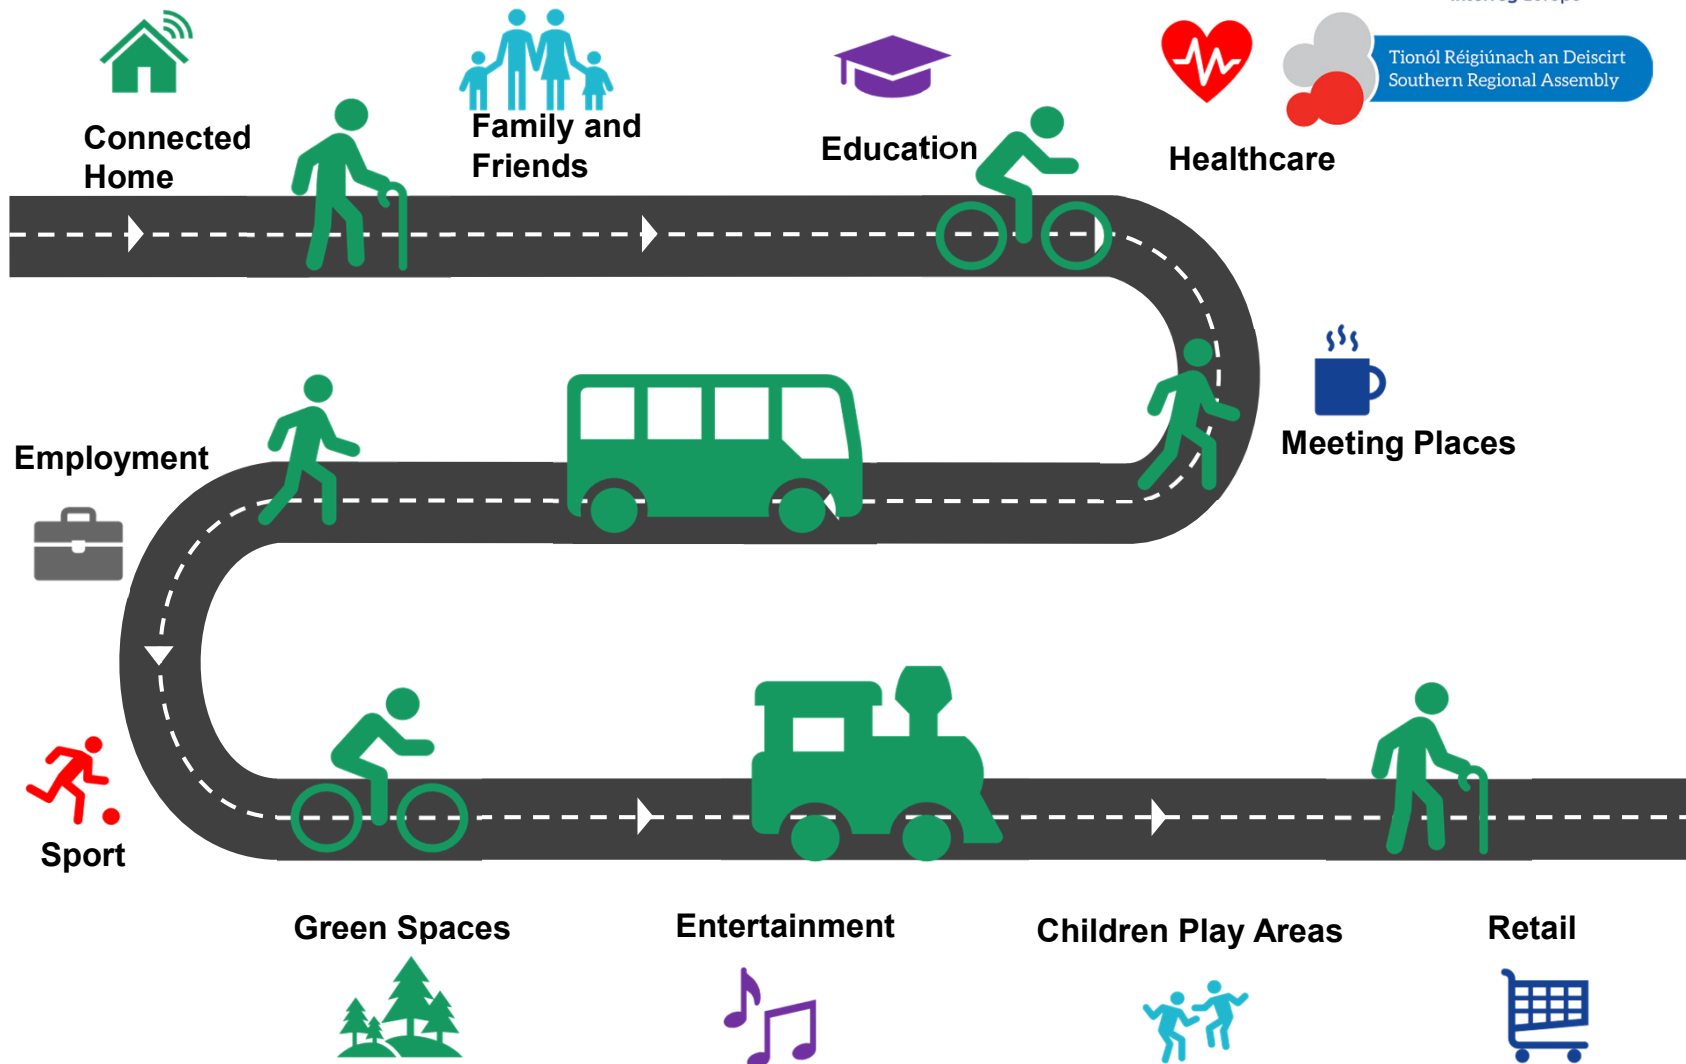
Tionól Réigiúnach an Deiscirt
Southern Regional Assembly

Connected Home

Family and Friends

Education

Healthcare

Meeting Places

Employment

Sport

Green Spaces

Entertainment

Children Play Areas

Retail